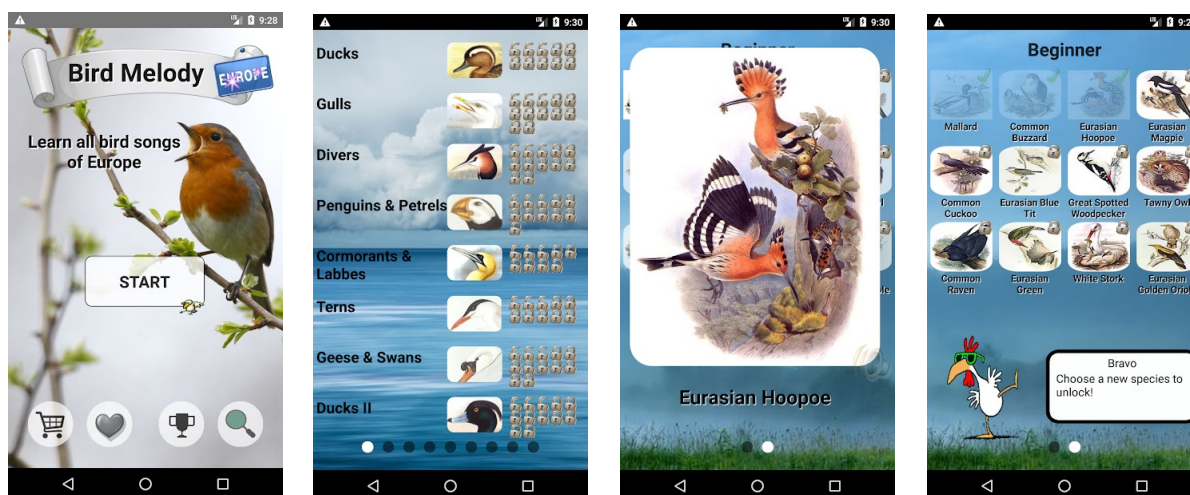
9:28

Bird Melody

EUROPE

Learn all bird songs of Europe

START

9:30

Ducks

Gulls

Divers

Penguins & Petrels

Cormorants & Labbes

Terns

Geese & Swans

Ducks II

9:30

Beginner

Eurasian Hoopoe

9:3

Beginner

Mallard

Common Buzzard

Eurasian Hoopoe

Eurasian Magpie

Common Cuckoo

Eurasian Blue Tit

Great Spotted Woodpecker

Tawny Owl

Common Raven

Eurasian Green

White Stork

Eurasian Golden Oriol

Bravo
Choose a new species to unlock!